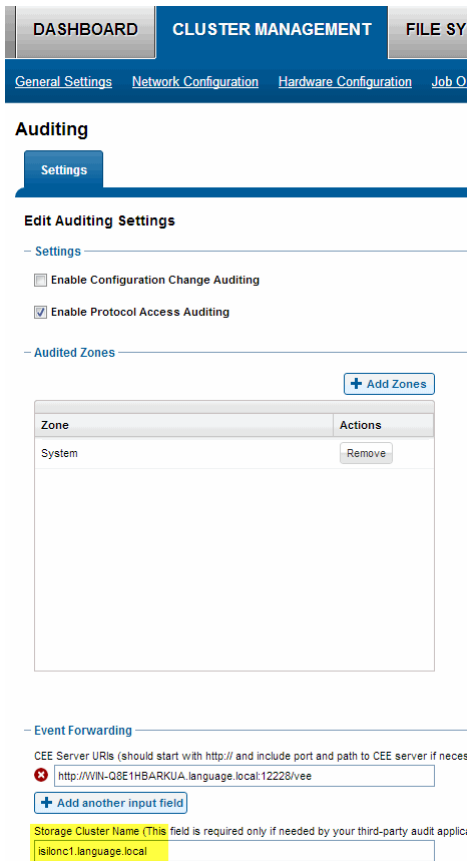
DASHBOARD CLUSTER MANAGEMENT FILE SY

General Settings Network Configuration Hardware Configuration Job O

Auditing

Settings

Edit Auditing Settings

Settings

Enable Configuration Change Auditing

Enable Protocol Access Auditing

Audited Zones

Add Zones

| Zone | Actions |
|---|---|
| System | Remove |

Event Forwarding

CEE Server URIs (should start with http:// and include port and path to CEE server if neces

http://WIN-Q8E1HBARKUA.language.local:12228/vee

Add another input field

Storage Cluster Name (This field is required only if needed by your third-party audit applica

isilonc1.language.local